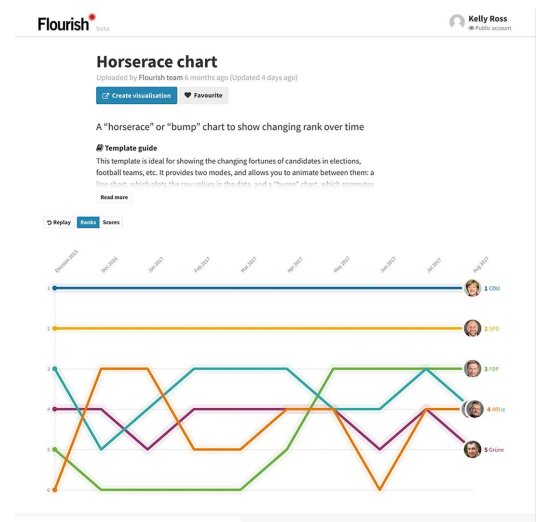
Flourish beta

Kelly Ross
Public account

Horserace chart

Uploaded by Flourish team 6 months ago (Updated 4 days ago)

Create visualisation
Favourite

A "horserace" or "bump" chart to show changing rank over time

Template guide

This template is ideal for showing the changing fortunes of candidates in elections, football teams, etc. It provides two modes, and allows you to animate between them: a line chart, which plots the raw values in the data, and a "bump" chart, which computes

Read more

Replay
Ranks
Scores

Election 2013
Nov 2016
Jan 2017
Feb 2017
Mar 2017
Apr 2017
May 2017
Jun 2017
Jul 2017
Aug 2017

1
2
3
4
5
6

1 CDU
2 SPD
3 FDP
4 AfD
5 Grüne